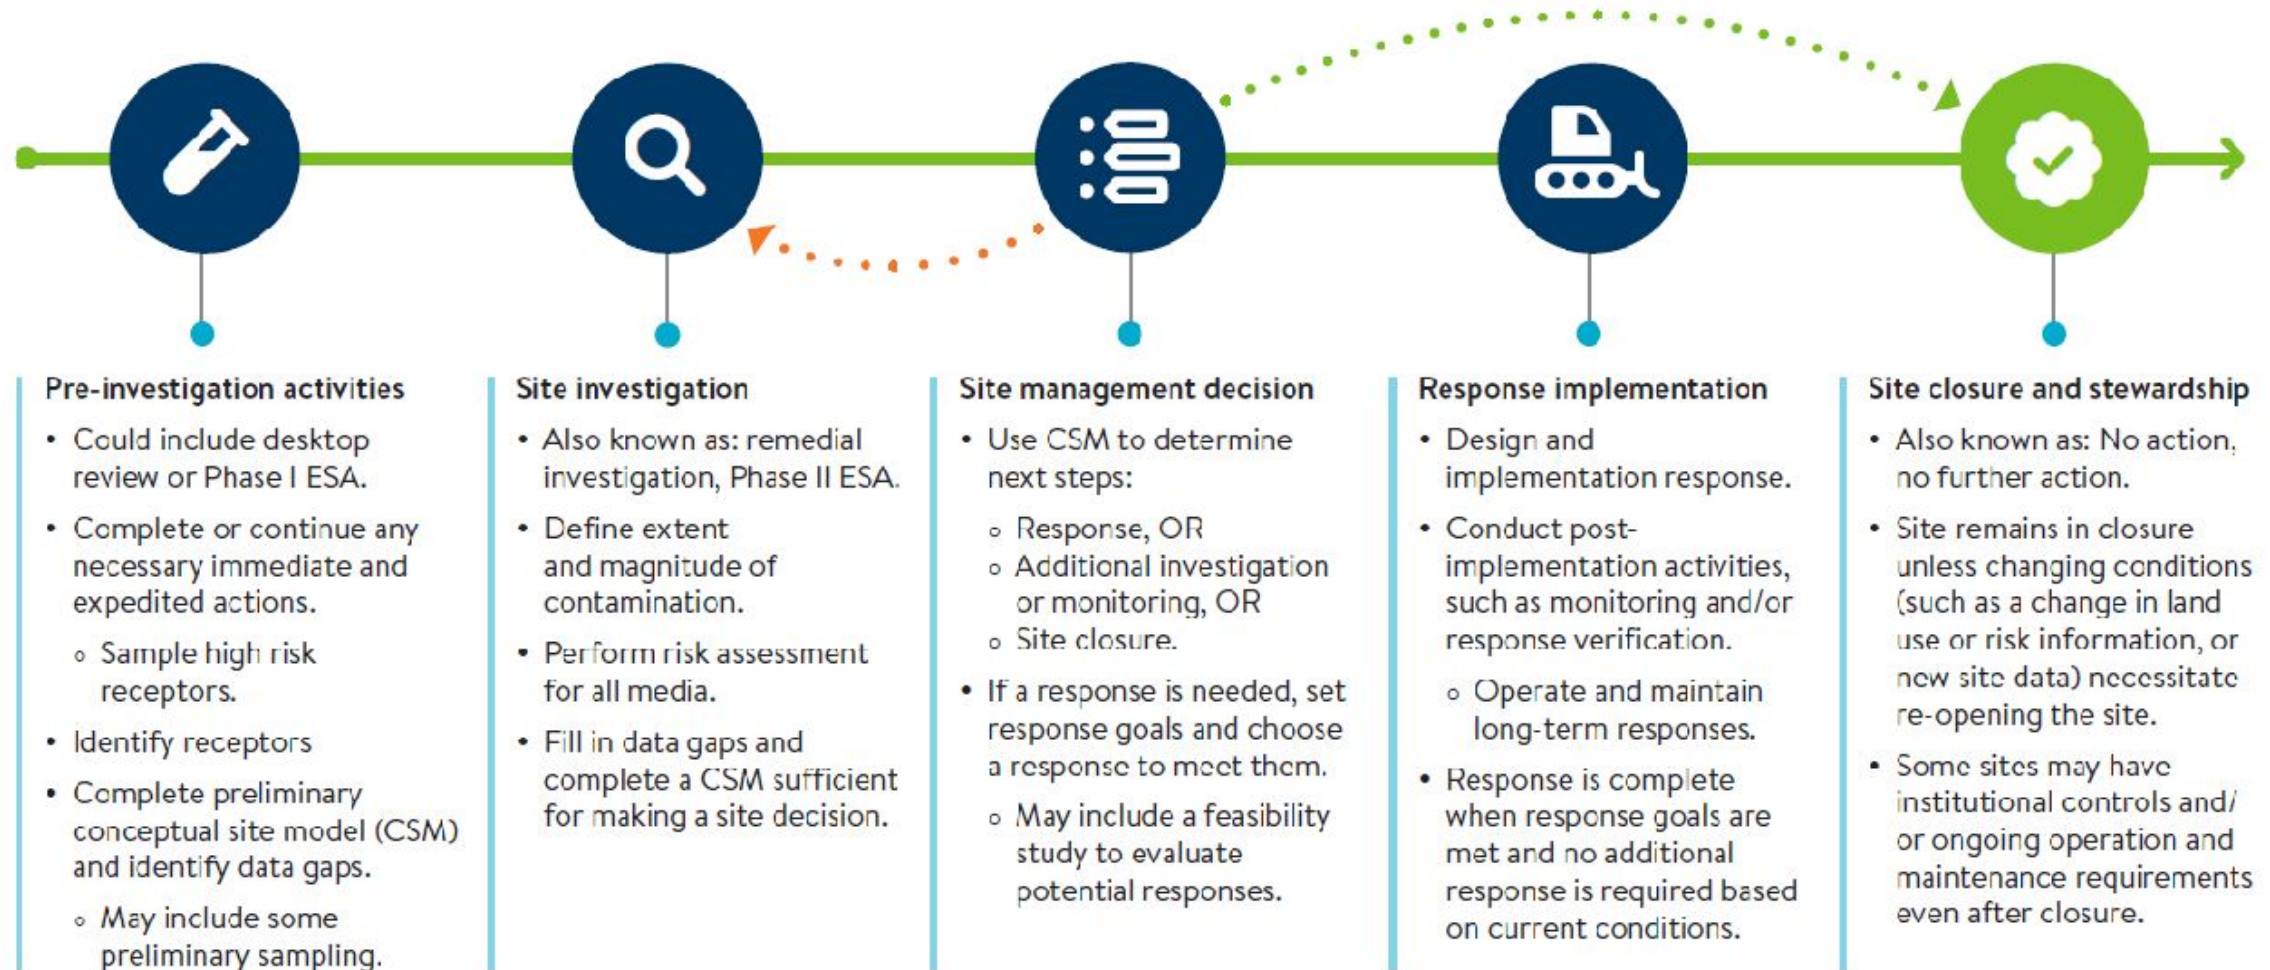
**Pre-investigation activities**

- Could include desktop review or Phase I ESA.
- Complete or continue any necessary immediate and expedited actions.
    - Sample high risk receptors.
- Identify receptors
- Complete preliminary conceptual site model (CSM) and identify data gaps.
    - May include some preliminary sampling.

**Site investigation**

- Also known as: remedial investigation, Phase II ESA.
- Define extent and magnitude of contamination.
- Perform risk assessment for all media.
- Fill in data gaps and complete a CSM sufficient for making a site decision.

**Site management decision**

- Use CSM to determine next steps:
    - Response, OR
    - Additional investigation or monitoring, OR
    - Site closure.
- If a response is needed, set response goals and choose a response to meet them.
    - May include a feasibility study to evaluate potential responses.

**Response implementation**

- Design and implementation response.
- Conduct post-implementation activities, such as monitoring and/or response verification.
    - Operate and maintain long-term responses.
- Response is complete when response goals are met and no additional response is required based on current conditions.

**Site closure and stewardship**

- Also known as: No action, no further action.
- Site remains in closure unless changing conditions (such as a change in land use or risk information, or new site data) necessitate re-opening the site.
- Some sites may have institutional controls and/or ongoing operation and maintenance requirements even after closure.